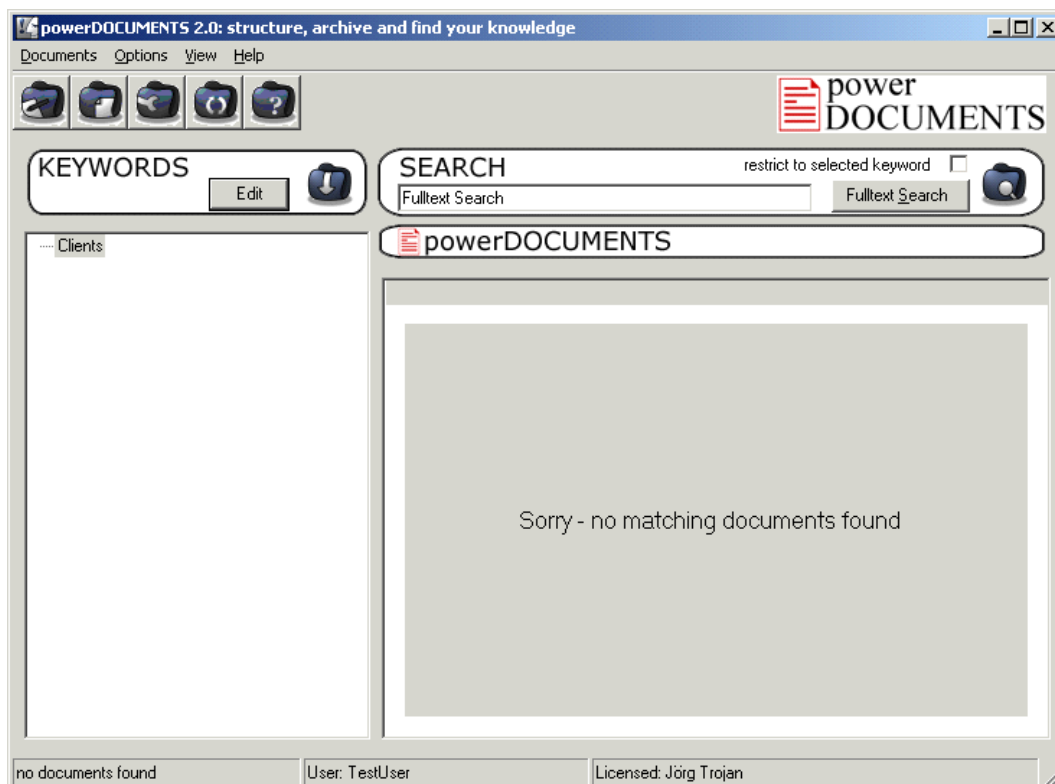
powerDOCUMENTS 2.0: structure, archive and find your knowledge

Documents Options View Help

power DOCUMENTS

KEYWORDS

Edit

SEARCH

restrict to selected keyword

Fulltext Search

Fulltext Search

Clients

powerDOCUMENTS

Sorry - no matching documents found

no documents found

User: TestUser

Licensed: Jörg Trojan